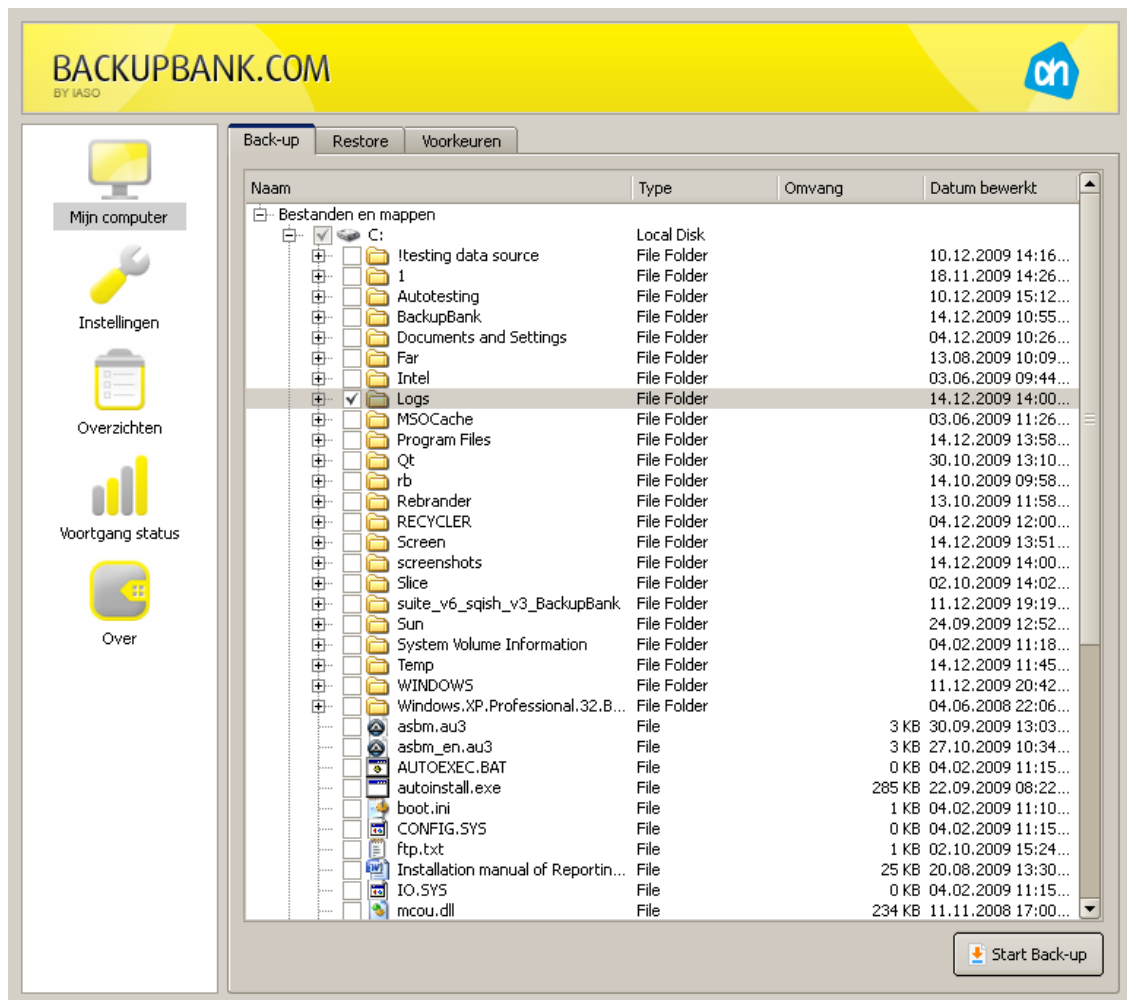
BACKUPBANK.COM
BY IASO

Mijn computer
Instellingen
Overzichten
Voortgang status
Over

Back-up | Restore | Voorkeuren

| Naam | Type | Omvang | Datum bewerkt |
|---|---|---|---|
| Bestanden en mappen | | | |
| C: | Local Disk | | |
| !testing data source | File Folder | | 10.12.2009 14:16... |
| 1 | File Folder | | 18.11.2009 14:26... |
| Autotesting | File Folder | | 10.12.2009 15:12... |
| BackupBank | File Folder | | 14.12.2009 10:55... |
| Documents and Settings | File Folder | | 04.12.2009 10:26... |
| Far | File Folder | | 13.08.2009 10:09... |
| Intel | File Folder | | 03.06.2009 09:44... |
| Logs | File Folder | | 14.12.2009 14:00... |
| MSOCache | File Folder | | 03.06.2009 11:26... |
| Program Files | File Folder | | 14.12.2009 13:58... |
| Qt | File Folder | | 30.10.2009 13:10... |
| rb | File Folder | | 14.10.2009 09:58... |
| Rebrander | File Folder | | 13.10.2009 11:58... |
| RECYCLER | File Folder | | 04.12.2009 12:00... |
| Screen | File Folder | | 14.12.2009 13:51... |
| screenshots | File Folder | | 14.12.2009 14:00... |
| Slice | File Folder | | 02.10.2009 14:02... |
| suite_v6_sqish_v3_BackupBank | File Folder | | 11.12.2009 19:19... |
| Sun | File Folder | | 24.09.2009 12:52... |
| System Volume Information | File Folder | | 04.02.2009 11:18... |
| Temp | File Folder | | 14.12.2009 11:45... |
| WINDOWS | File Folder | | 11.12.2009 20:42... |
| Windows.XP.Professional.32.B... | File Folder | | 04.06.2008 22:06... |
| asbm.au3 | File | 3 KB | 30.09.2009 13:03... |
| asbm_en.au3 | File | 3 KB | 27.10.2009 10:34... |
| AUTOEXEC.BAT | File | 0 KB | 04.02.2009 11:15... |
| autoinstall.exe | File | 285 KB | 22.09.2009 08:22... |
| boot.ini | File | 1 KB | 04.02.2009 11:10... |
| CONFIG.SYS | File | 0 KB | 04.02.2009 11:15... |
| ftp.txt | File | 1 KB | 02.10.2009 15:24... |
| Installation manual of Reportin... | File | 25 KB | 20.08.2009 13:30... |
| IO.SYS | File | 0 KB | 04.02.2009 11:15... |
| mcou.dll | File | 234 KB | 11.11.2008 17:00... |

Start Back-up